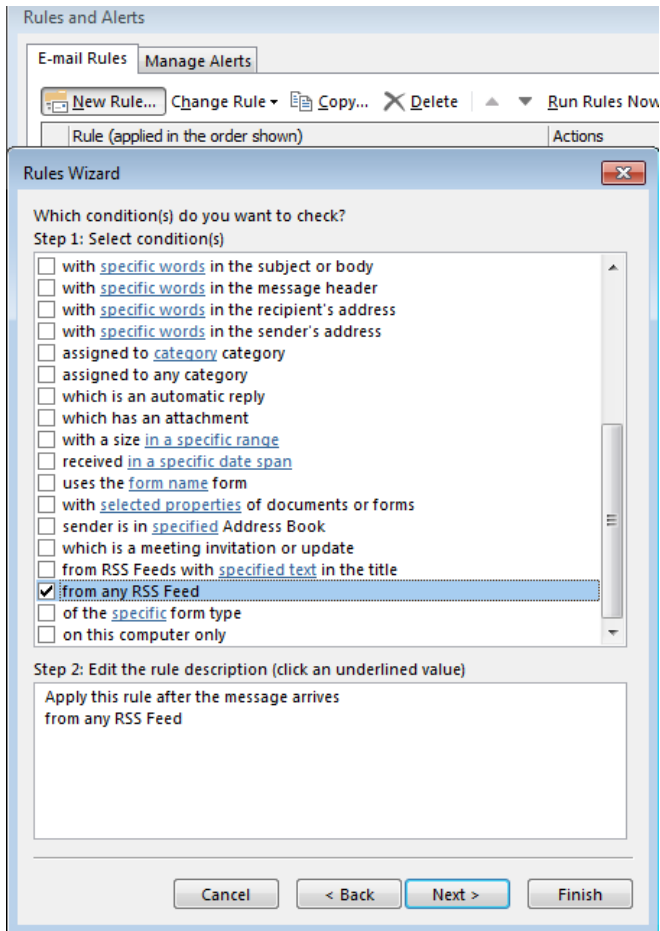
Rules and Alerts

E-mail Rules | Manage Alerts

New Rule... | Change Rule ▾ | Copy... | Delete | Run Rules Now

Rule (applied in the order shown) | Actions

Rules Wizard

Which condition(s) do you want to check?
Step 1: Select condition(s)

☐ with specific words in the subject or body
☐ with specific words in the message header
☐ with specific words in the recipient's address
☐ with specific words in the sender's address
☐ assigned to category category
☐ assigned to any category
☐ which is an automatic reply
☐ which has an attachment
☐ with a size in a specific range
☐ received in a specific date span
☐ uses the form name form
☐ with selected properties of documents or forms
☐ sender is in specified Address Book
☐ which is a meeting invitation or update
☐ from RSS Feeds with specified text in the title
☑ from any RSS Feed
☐ of the specific form type
☐ on this computer only

Step 2: Edit the rule description (click an underlined value)

Apply this rule after the message arrives
from any RSS Feed

Cancel | < Back | Next > | Finish